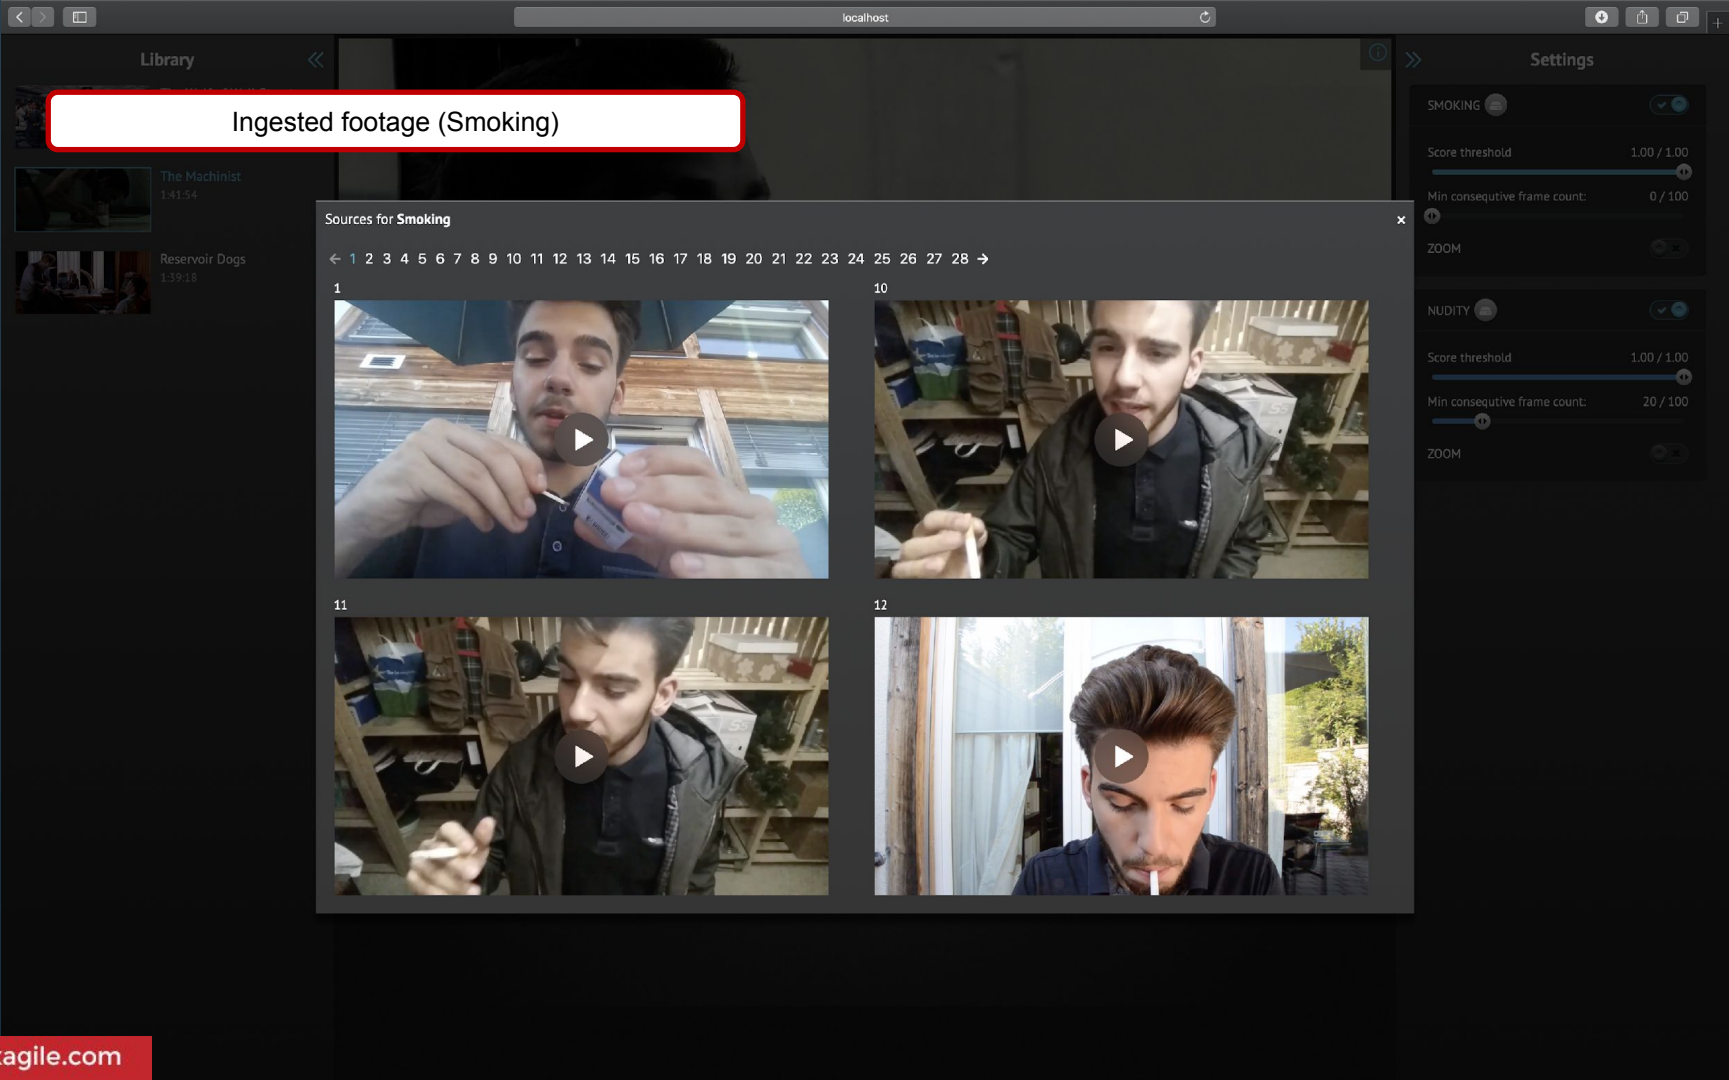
localhost

Library

Ingested footage (Smoking)

The Machinist
1:41:54

Reservoir Dogs
1:39:18

Settings

SMOKING

Score threshold 1.00 / 1.00

Min consequtive frame count: 0 / 100

ZOOM

NUDITY

Score threshold 1.00 / 1.00

Min consequtive frame count: 20 / 100

ZOOM

Sources for **Smoking**

×

← 1 2 3 4 5 6 7 8 9 10 11 12 13 14 15 16 17 18 19 20 21 22 23 24 25 26 27 28 →

1

10

11

12

agile.com